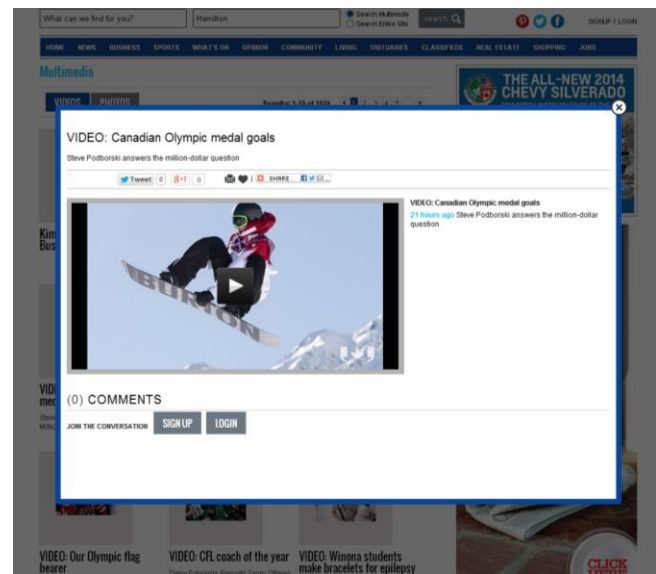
What can we find for you?

Hamilton

Search Multimedia
Search Entire Site

search

SIGNUP | LOGIN

HOME NEWS BUSINESS SPORTS WHAT'S ON OPINION COMMUNITY LIVING OBITUARIES CLASSIFIEDS REAL ESTATE SHOPPING JOBS

Multimedia

VIDEOS PHOTOS

Results: 1-18 of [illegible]

THE ALL-NEW 2014 CHEVY SILVERADO

VIDEO: Canadian Olympic medal goals

Steve Podborski answers the million-dollar question

Tweet 0 +1 0 SHARE

BURTON

VIDEO: Canadian Olympic medal goals

21 hours ago Steve Podborski answers the million-dollar question

(0) COMMENTS

JOIN THE CONVERSATION SIGN UP LOGIN

Kim
Bus

VID
me

VIDEO: Our Olympic flag bearer

VIDEO: CFL coach of the year

VIDEO: Winona students make bracelets for epilepsy

CLICK